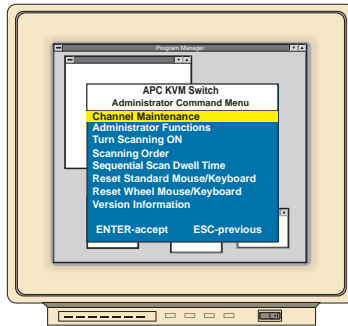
Program Manager

APC KVM Switch
Administrator Command Menu

Channel Maintenance
Administrator Functions
Turn Scanning ON
Scanning Order
Sequential Scan Dwell Time
Reset Standard Mouse/Keyboard
Reset Wheel Mouse/Keyboard
Version Information

ENTER-accept ESC-previous